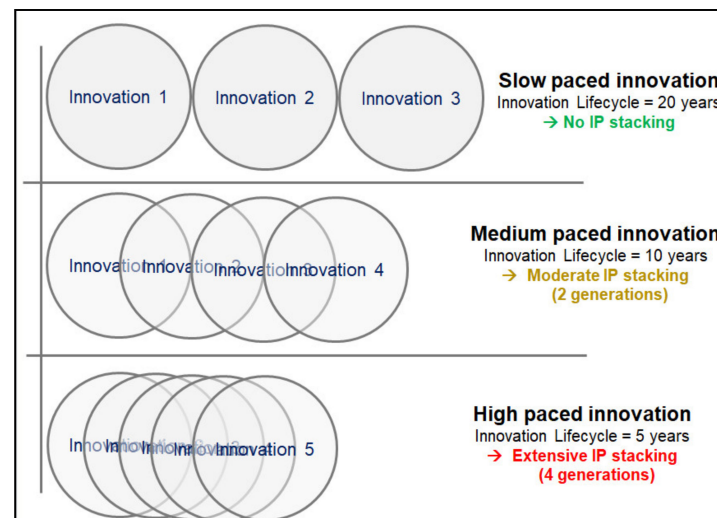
Innovation 1

Innovation 2

Innovation 3

Slow paced innovation

Innovation Lifecycle = 20 years

→ No IP stacking

Innovation 1 Innovation 2 Innovation 3 Innovation 4

Medium paced innovation

Innovation Lifecycle = 10 years

→ Moderate IP stacking (2 generations)

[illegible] Innovation 5

High paced innovation

Innovation Lifecycle = 5 years

→ Extensive IP stacking (4 generations)